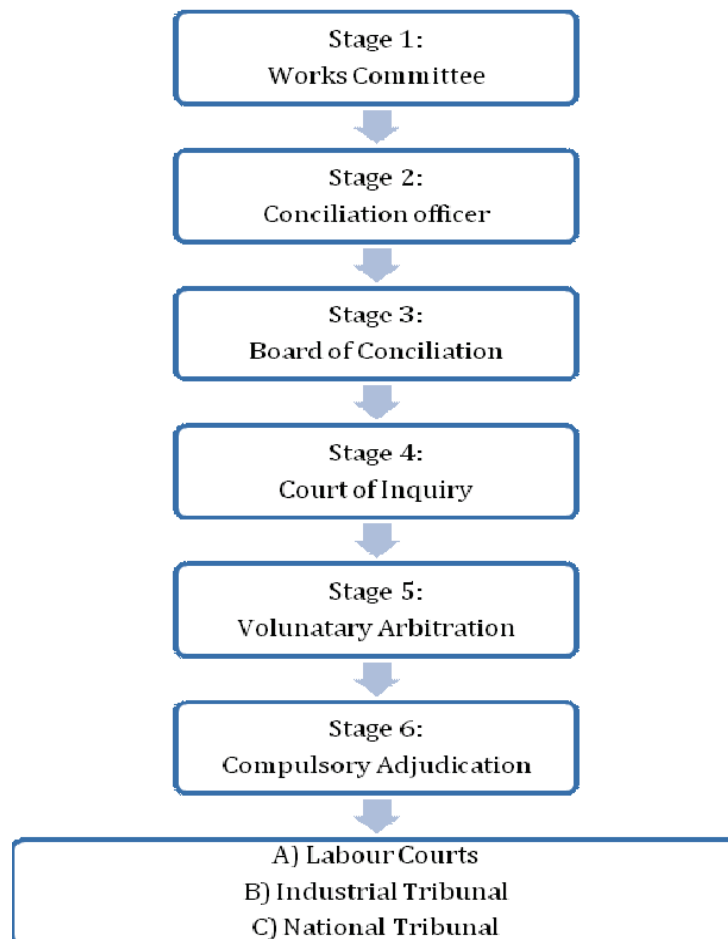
Stage 1:
Works Committee

Stage 2:
Conciliation officer

Stage 3:
Board of Conciliation

Stage 4:
Court of Inquiry

Stage 5:
Volunatary Arbitration

Stage 6:
Compulsory Adjudication

A) Labour Courts
B) Industrial Tribunal
C) National Tribunal